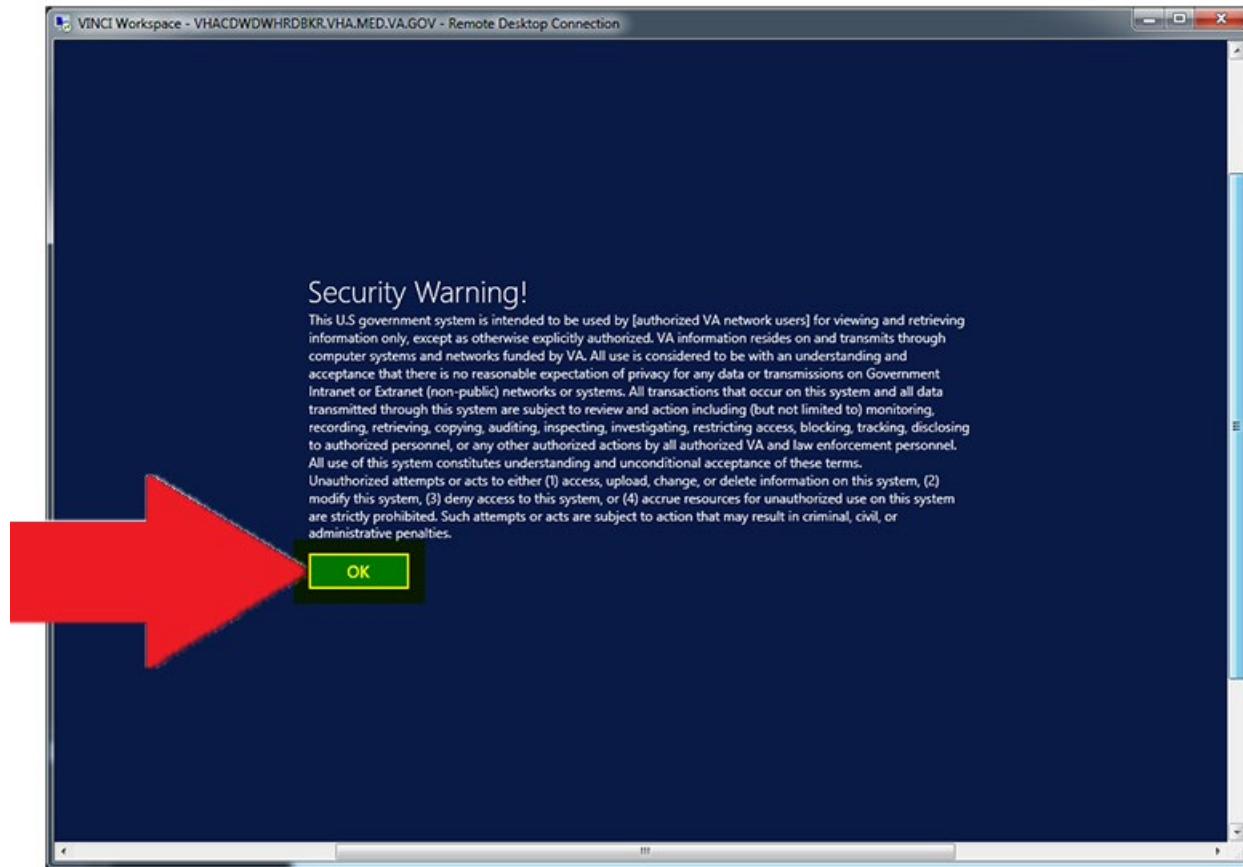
VINCI Workspace - VHACDWDWHRDBKR.VHA.MED.VA.GOV - Remote Desktop Connection

Security Warning!

This U.S government system is intended to be used by [authorized VA network users] for viewing and retrieving information only, except as otherwise explicitly authorized. VA information resides on and transmits through computer systems and networks funded by VA. All use is considered to be with an understanding and acceptance that there is no reasonable expectation of privacy for any data or transmissions on Government Intranet or Extranet (non-public) networks or systems. All transactions that occur on this system and all data transmitted through this system are subject to review and action including (but not limited to) monitoring, recording, retrieving, copying, auditing, inspecting, investigating, restricting access, blocking, tracking, disclosing to authorized personnel, or any other authorized actions by all authorized VA and law enforcement personnel. All use of this system constitutes understanding and unconditional acceptance of these terms.

Unauthorized attempts or acts to either (1) access, upload, change, or delete information on this system, (2) modify this system, (3) deny access to this system, or (4) accrue resources for unauthorized use on this system are strictly prohibited. Such attempts or acts are subject to action that may result in criminal, civil, or administrative penalties.

OK